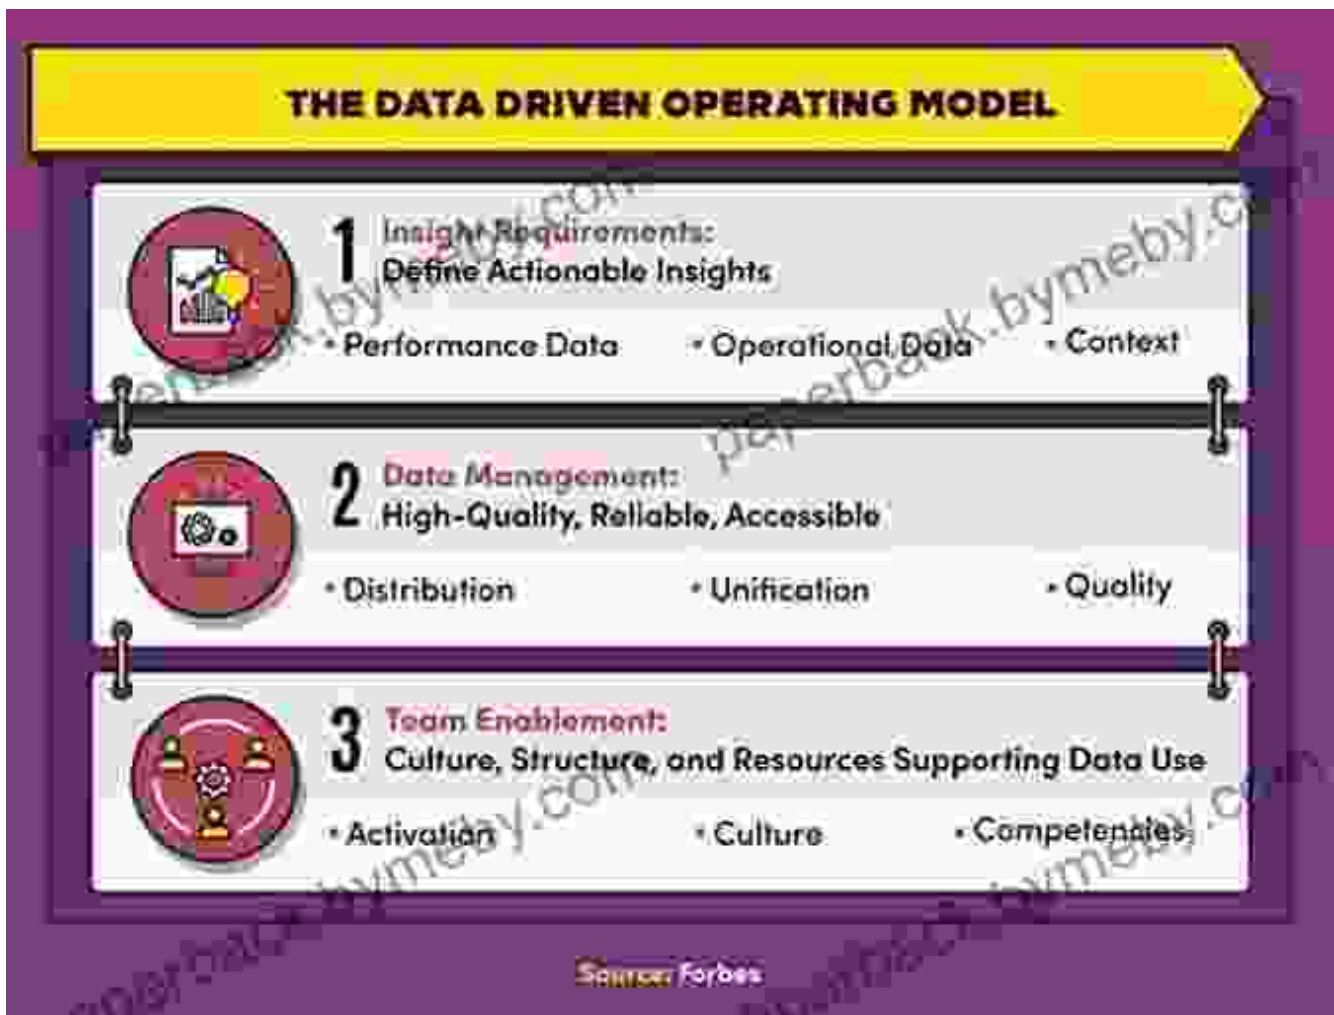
THE DATA DRIVEN OPERATING MODEL

1 Insight Requirements:
Define Actionable Insights

• Performance Data • Operational Data • Context

2 Data Management:
High-Quality, Reliable, Accessible

• Distribution • Unification • Quality

3 Team Enablement:
Culture, Structure, and Resources Supporting Data Use

• Activation • Culture • Competencies

Source: Forbes

paperback.bymeby.com